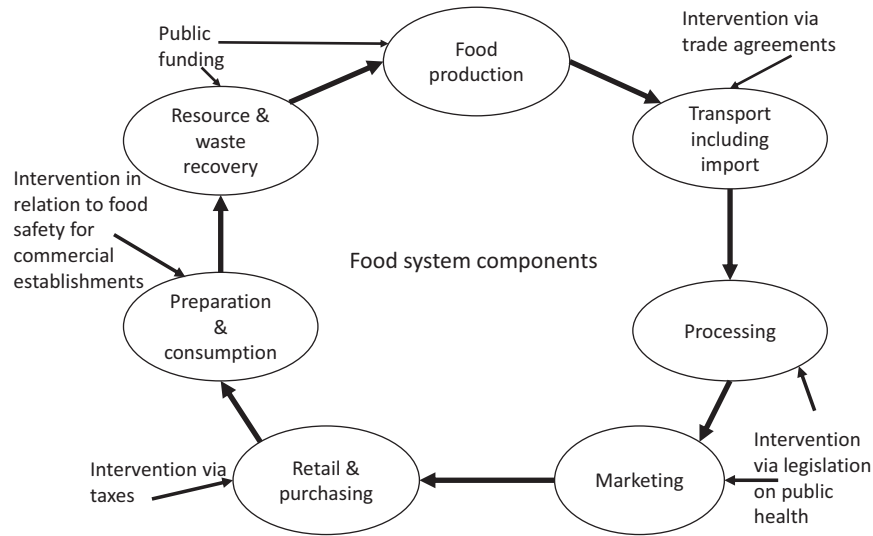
Public funding

Food production

Intervention via trade agreements

Resource & waste recovery

Transport including import

Intervention in relation to food safety for commercial establishments

Food system components

Preparation & consumption

Processing

Intervention via taxes

Retail & purchasing

Marketing

Intervention via legislation on public health